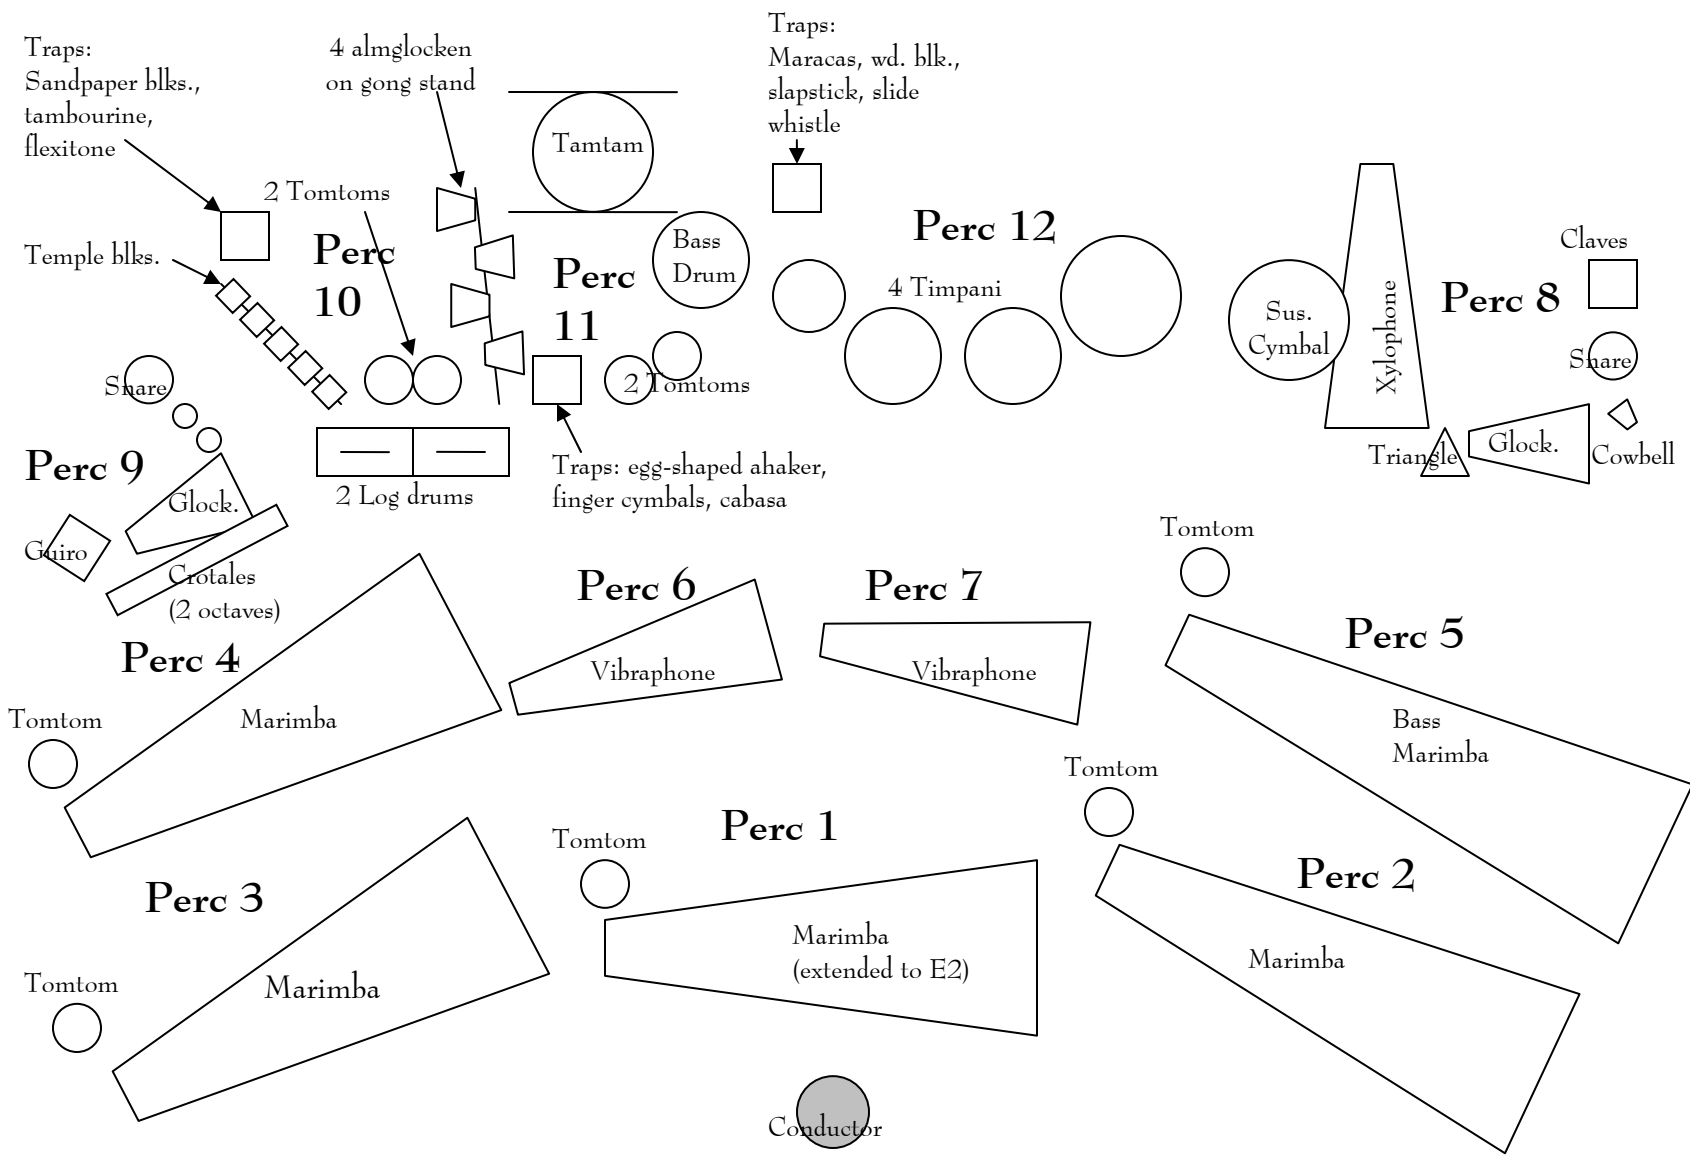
Traps: Sandpaper blks., tambourine, flexitone

4 almglocken on gong stand

Tamtam

Traps: Maracas, wd. blk., slapstick, slide whistle

2 Tomtoms

Perc 10

Temple blks.

Bass Drum

Perc 11

Perc 12

4 Timpani

Sus. Cymbal

Xylophone

Perc 8

Claves

Snare

Snare

2 Tomtoms

Traps: egg-shaped ahaker, finger cymbals, cabasa

2 Log drums

Perc 9

Glock.

Guiro

Crotales (2 octaves)

Triangle

Glock.

Cowbell

Tomtom

Perc 6

Perc 7

Perc 4

Vibraphone

Vibraphone

Perc 5

Tomtom

Marimba

Bass Marimba

Tomtom

Tomtom

Perc 1

Perc 3

Perc 2

Marimba (extended to E2)

Marimba

Tomtom

Marimba

Conductor